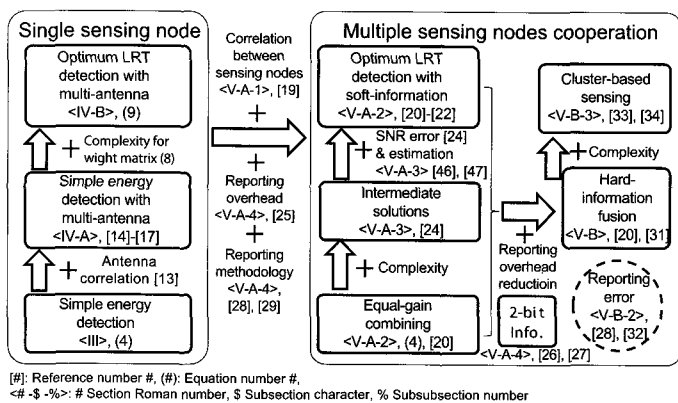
Single sensing node

Optimum LRT detection with multi-antenna <IV-B>, (9)

+ Complexity for wight matrix (8)

Simple energy detection with multi-antenna <IV-A>, [14]-[17]

+ Antenna correlation [13]

Simple energy detection <III>, (4)

Correlation between sensing nodes <V-A-1>, [19]

+

+

Reporting overhead <V-A-4>, [25]

+

Reporting methodology <V-A-4>, [28], [29]

Multiple sensing nodes cooperation

Optimum LRT detection with soft-information <V-A-2>, [20]-[22]

+ SNR error [24] & estimation <V-A-3> [46], [47]

Intermediate solutions <V-A-3>, [24]

+ Complexity

Equal-gain combining <V-A-2>, (4), [20]

Cluster-based sensing <V-B-3>, [33], [34]

+ Complexity

Hard-information fusion <V-B>, [20], [31]

+ Reporting overhead reductioin

2-bit Info.

<V-A-4>, [26], [27]

Reporting error <V-B-2>, [28], [32]

[#]: Reference number #, (#): Equation number #,
<# -$ -%>: # Section Roman number, $ Subsection character, % Subsubsection number